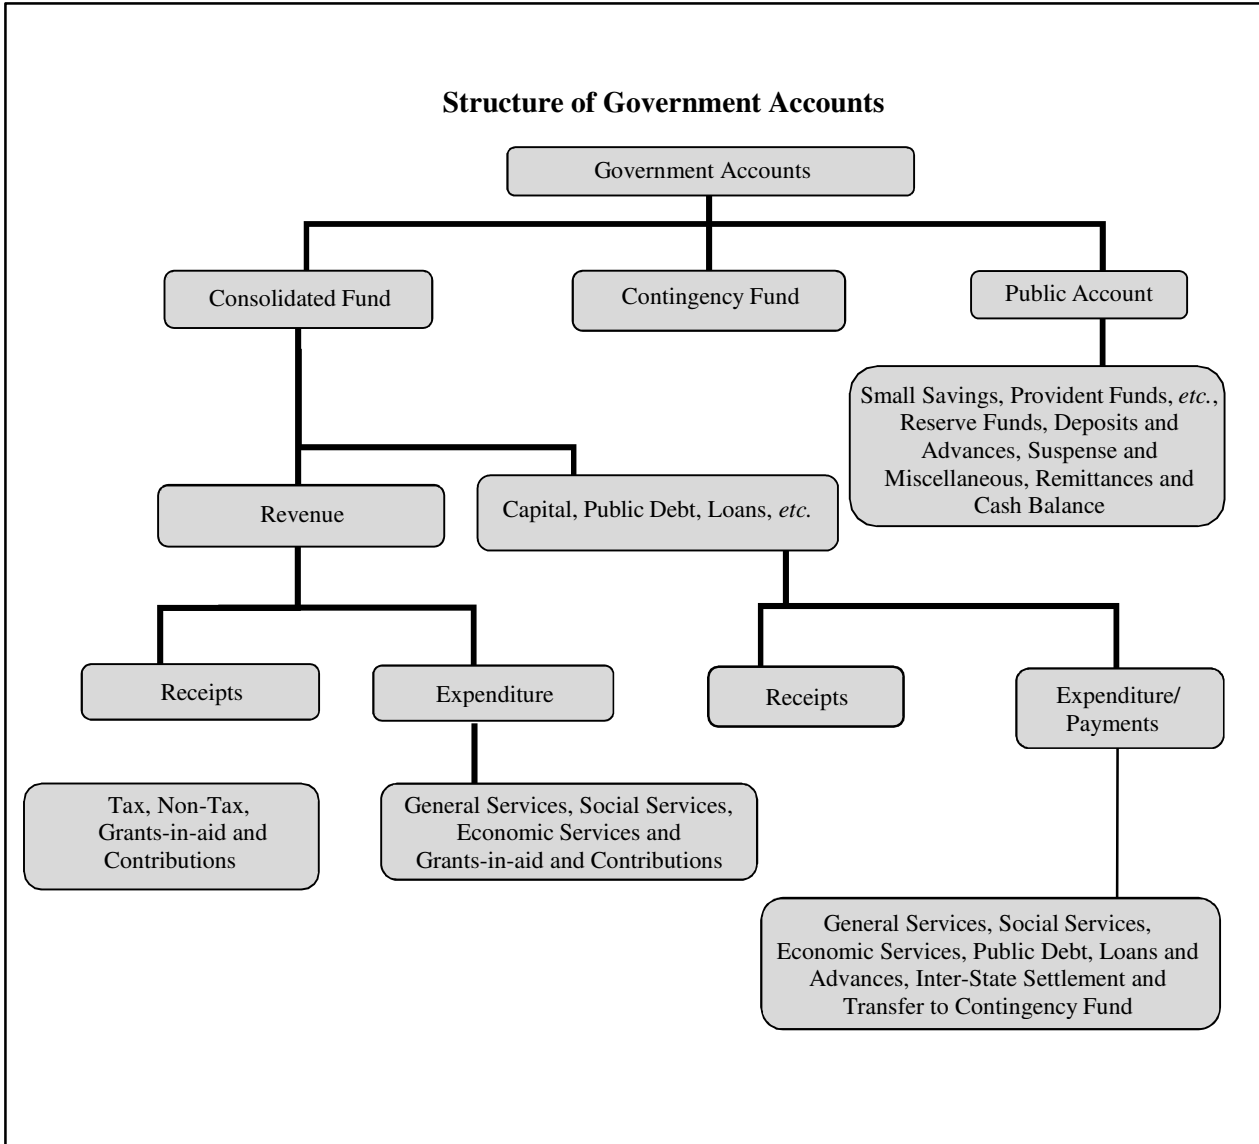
**Structure of Government Accounts**

Government Accounts

Consolidated Fund

Contingency Fund

Public Account

Small Savings, Provident Funds, *etc.*, Reserve Funds, Deposits and Advances, Suspense and Miscellaneous, Remittances and Cash Balance

Revenue

Capital, Public Debt, Loans, *etc.*

Receipts

Expenditure

Receipts

Expenditure/ Payments

Tax, Non-Tax, Grants-in-aid and Contributions

General Services, Social Services, Economic Services and Grants-in-aid and Contributions

General Services, Social Services, Economic Services, Public Debt, Loans and Advances, Inter-State Settlement and Transfer to Contingency Fund